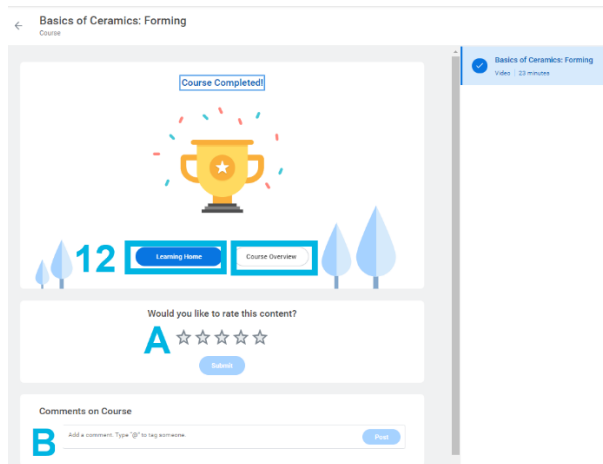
Basics of Ceramics: Forming
Course

Course Completed!

12

Learning Home

Course Overview

Would you like to rate this content?

A ☆☆☆☆☆

Submit

Comments on Course

B

Add a comment. Type "@" to tag someone.

Post

Basics of Ceramics: Forming
Video | 23 minutes